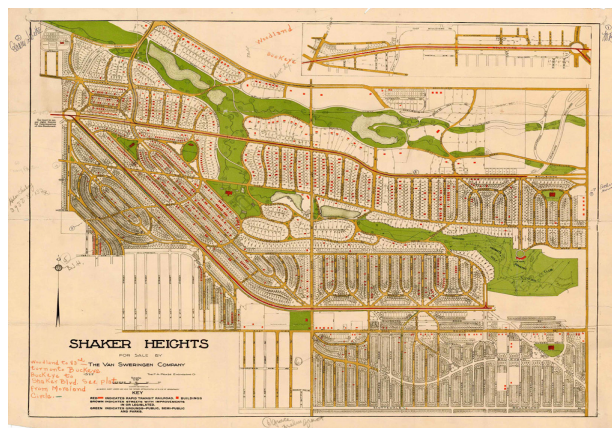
SHAKER HEIGHTS

FOR SALE BY

THE VAN SWERINGEN COMPANY

Woodland to 43rd
Buckeye
Shaker Blvd. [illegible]
from Moreland
Circle

Moreland
Buckeye

RED INDICATES RAPID TRANSIT RAILROAD BUILDINGS
BROWN INDICATES STREETS WITH IMPROVEMENTS
GREEN INDICATES GROUNDS - PUBLIC, SEMI-PUBLIC AND PARKS